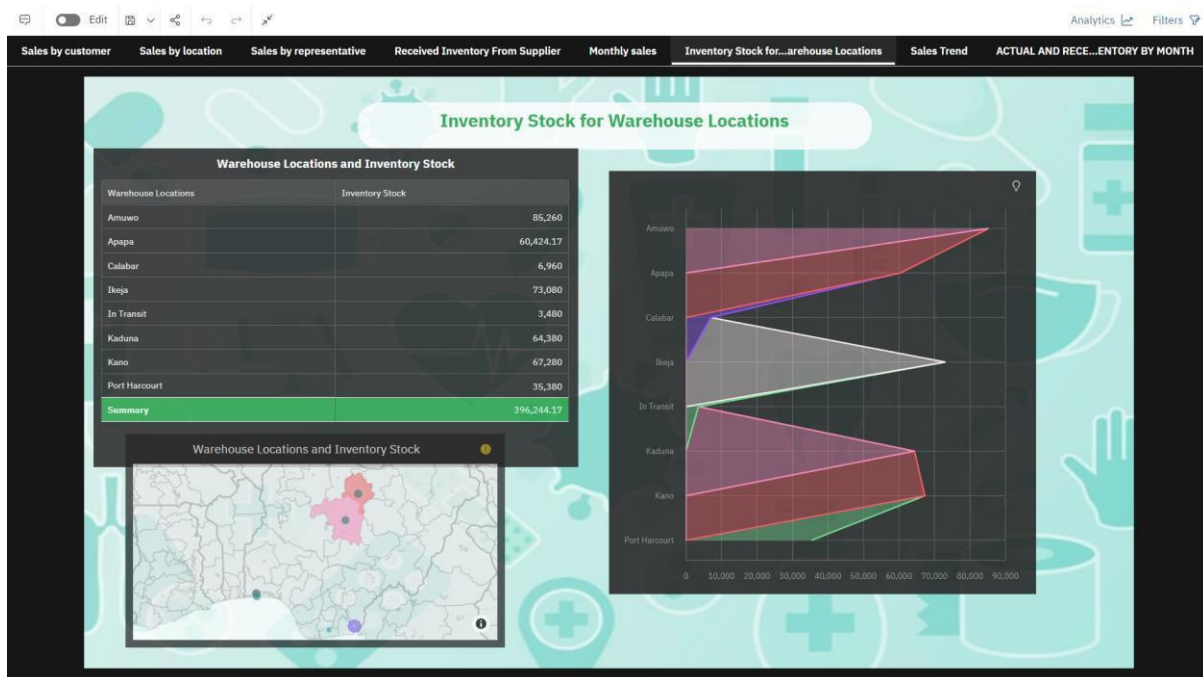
Edit

Analytics Filters

Sales by customer | Sales by location | Sales by representative | Received Inventory From Supplier | Monthly sales | Inventory Stock for...arehouse Locations | Sales Trend | ACTUAL AND RECE...ENTORY BY MONTH

Inventory Stock for Warehouse Locations

Warehouse Locations and Inventory Stock

| Warehouse Locations | Inventory Stock |
|---|---|
| Amuwo | 85,260 |
| Apapa | 60,424.17 |
| Calabar | 6,960 |
| Ikeja | 73,080 |
| In Transit | 3,480 |
| Kaduna | 64,380 |
| Kano | 67,280 |
| Port Harcourt | 35,380 |
| Summary | 396,244.17 |

Warehouse Locations and Inventory Stock

Amuwo
Apapa
Calabar
Ikeja
In Transit
Kaduna
Kano
Port Harcourt

0 10,000 20,000 30,000 40,000 50,000 60,000 70,000 80,000 90,000